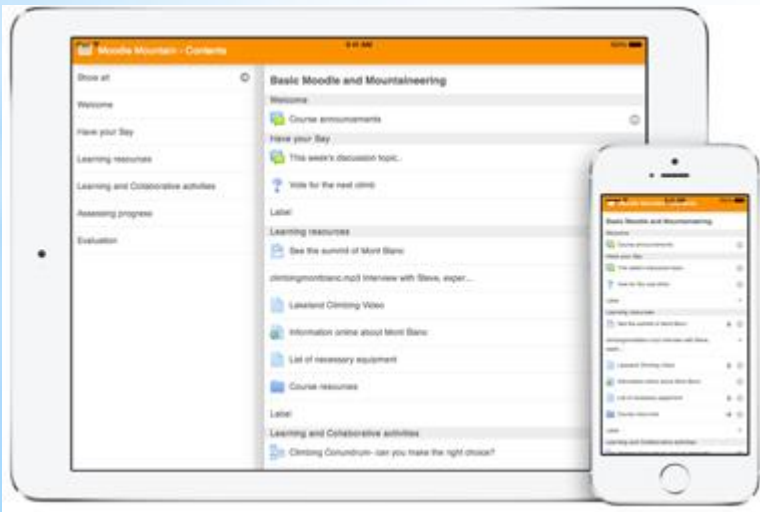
Moodle Mountain - Contents

9:41 AM

100%

Show all

Welcome

Have your Say

Learning resources

Learning and Collaborative activities

Assessing progress

Evaluation

Basic Moodle and Mountaineering

Welcome

Course announcements

Have your Say

This week's discussion topic..

Vote for the next climb

Label

Learning resources

See the summit of Mont Blanc

climbingmontblanc.mp3 Interview with Steve, exper...

Lakeland Climbing Video

Information online about Mont Blanc

List of necessary equipment

Course resources

Label

Learning and Collaborative activities

Climbing Conundrum- can you make the right choice?

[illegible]

Basic Moodle and Mountaineering

Welcome

Course announcements

Have your Say

This week's discussion topic..

Vote for the next climb

Label

Learning resources

See the summit of Mont Blanc

climbingmontblanc.mp3 Interview with Steve, exper...

Lakeland Climbing Video

Information online about Mont Blanc

List of necessary equipment

Course resources

Label

Learning and Collaborative activities